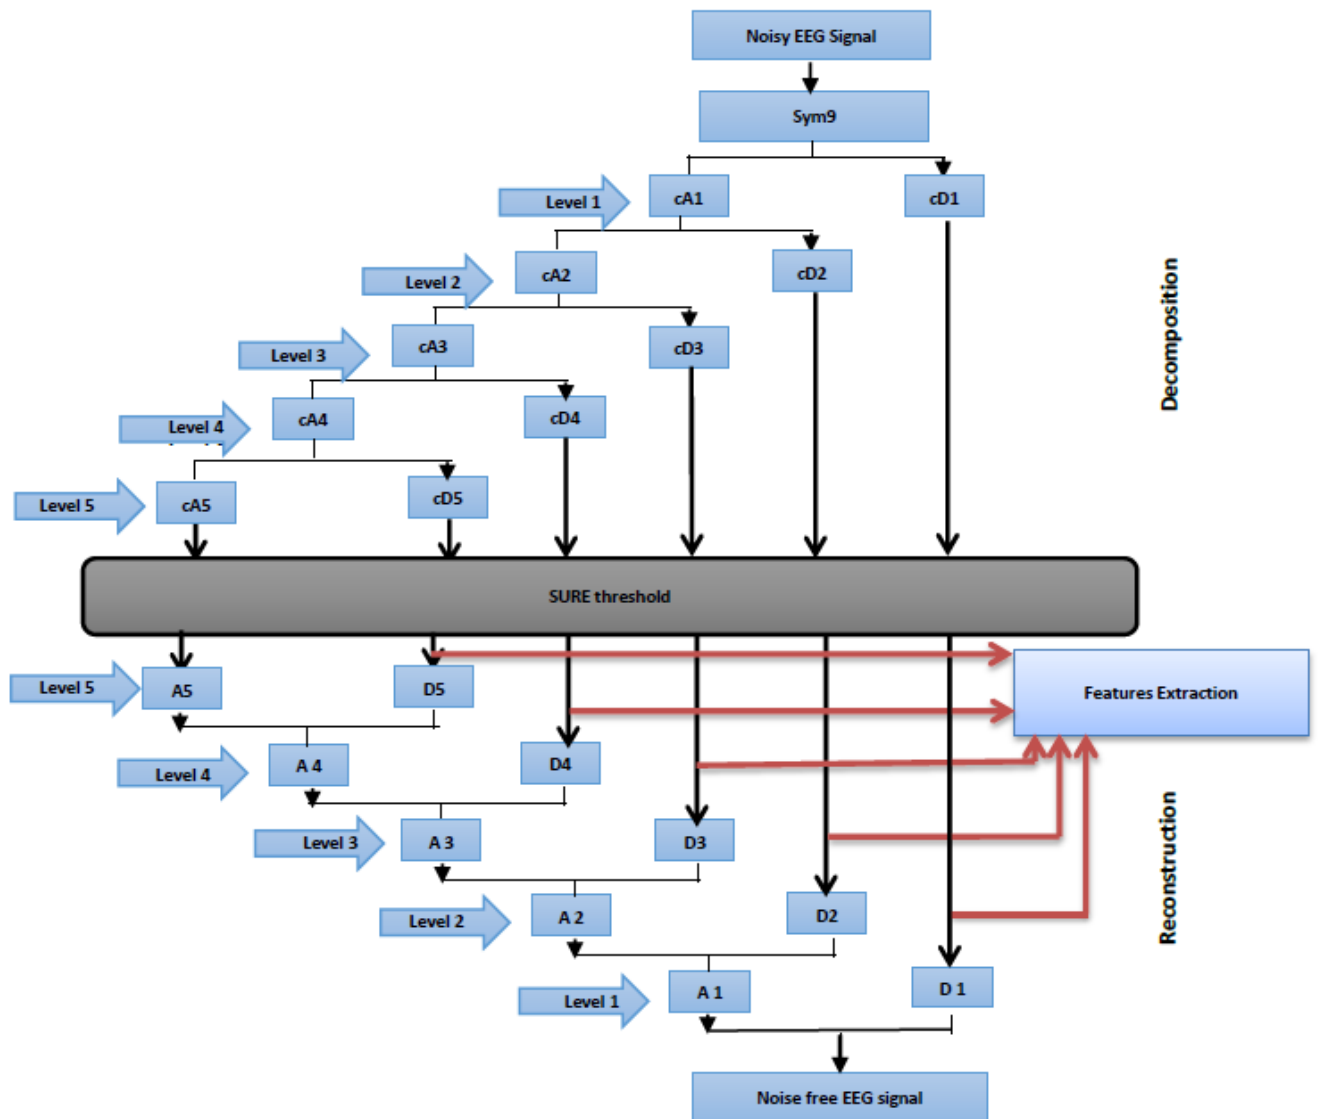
Noisy EEG Signal

Sym9

Level 1
cA1
cD1

Level 2
cA2
cD2

Level 3
cA3
cD3

Level 4
cA4
cD4

Level 5
cA5
cD5

Decomposition

SURE threshold

Level 5
A5
D5

Features Extraction

Level 4
A 4
D4

Level 3
A 3
D3

Level 2
A 2
D2

Level 1
A 1
D 1

Reconstruction

Noise free EEG signal